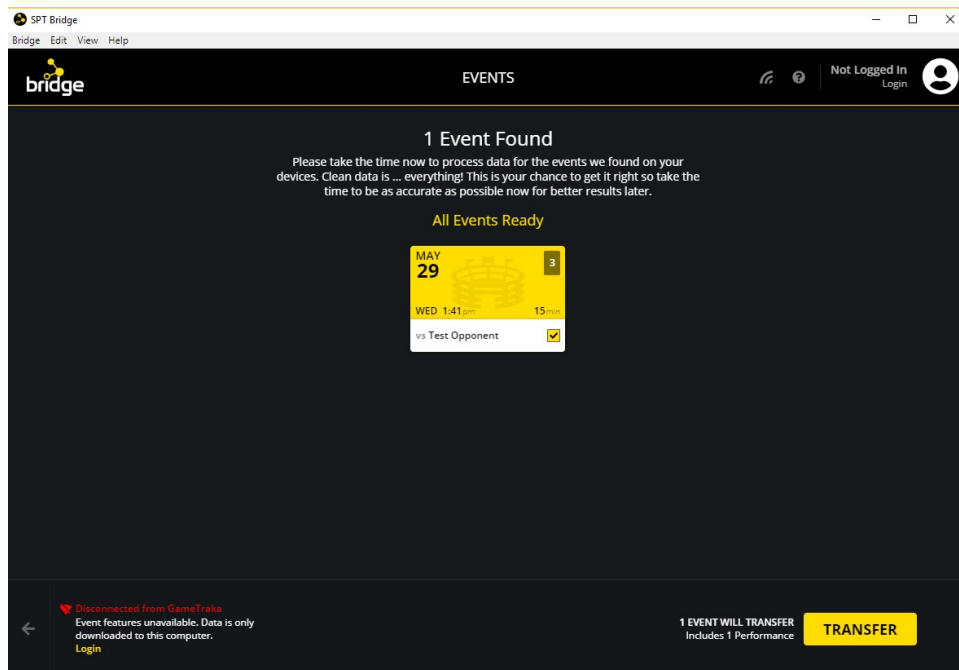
SPT Bridge

Bridge Edit View Help

bridge

EVENTS

Not Logged In
Login

1 Event Found

Please take the time now to process data for the events we found on your devices. Clean data is ... everything! This is your chance to get it right so take the time to be as accurate as possible now for better results later.

All Events Ready

MAY
29
3
WED 1:41pm
15min
vs Test Opponent

Disconnected from GameTraka
Event features unavailable. Data is only downloaded to this computer.
Login

1 EVENT WILL TRANSFER
Includes 1 Performance

TRANSFER